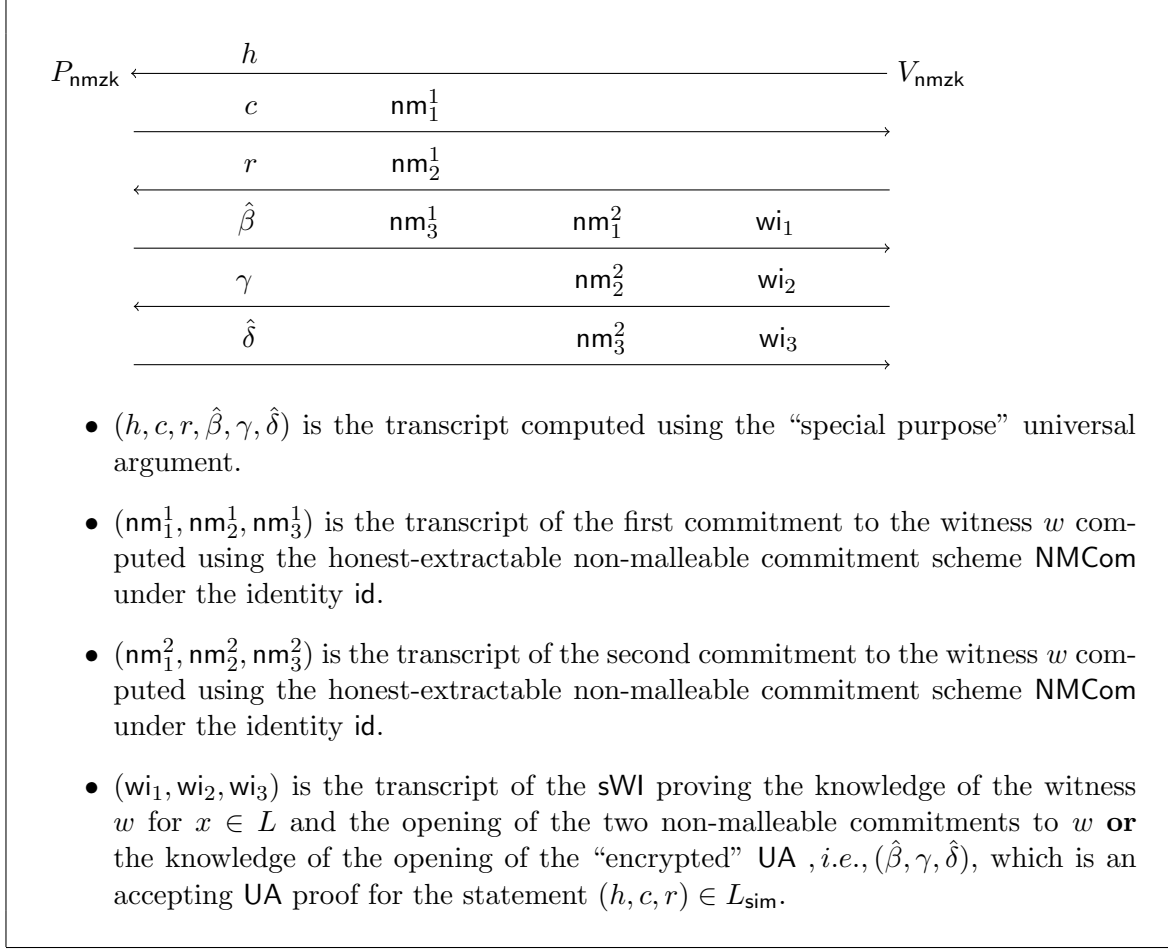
$P_{\mathsf{nmzk}}$ $h$ $V_{\mathsf{nmzk}}$

| | | | |
|---|---|---|---|
| $c$ | $\mathsf{nm}_1^1$ | | |
| $r$ | $\mathsf{nm}_2^1$ | | |
| $\hat{\beta}$ | $\mathsf{nm}_3^1$ | $\mathsf{nm}_1^2$ | $\mathsf{wi}_1$ |
| $\gamma$ | | $\mathsf{nm}_2^2$ | $\mathsf{wi}_2$ |
| $\hat{\delta}$ | | $\mathsf{nm}_3^2$ | $\mathsf{wi}_3$ |

• $(h, c, r, \hat{\beta}, \gamma, \hat{\delta})$ is the transcript computed using the "special purpose" universal argument.

• $(\mathsf{nm}_1^1, \mathsf{nm}_2^1, \mathsf{nm}_3^1)$ is the transcript of the first commitment to the witness $w$ computed using the honest-extractable non-malleable commitment scheme NMCom under the identity id.

• $(\mathsf{nm}_1^2, \mathsf{nm}_2^2, \mathsf{nm}_3^2)$ is the transcript of the second commitment to the witness $w$ computed using the honest-extractable non-malleable commitment scheme NMCom under the identity id.

• $(\mathsf{wi}_1, \mathsf{wi}_2, \mathsf{wi}_3)$ is the transcript of the sWI proving the knowledge of the witness $w$ for $x \in L$ and the opening of the two non-malleable commitments to $w$ **or** the knowledge of the opening of the "encrypted" UA , $i.e.$, $(\hat{\beta}, \gamma, \hat{\delta})$, which is an accepting UA proof for the statement $(h, c, r) \in L_{\mathsf{sim}}$.